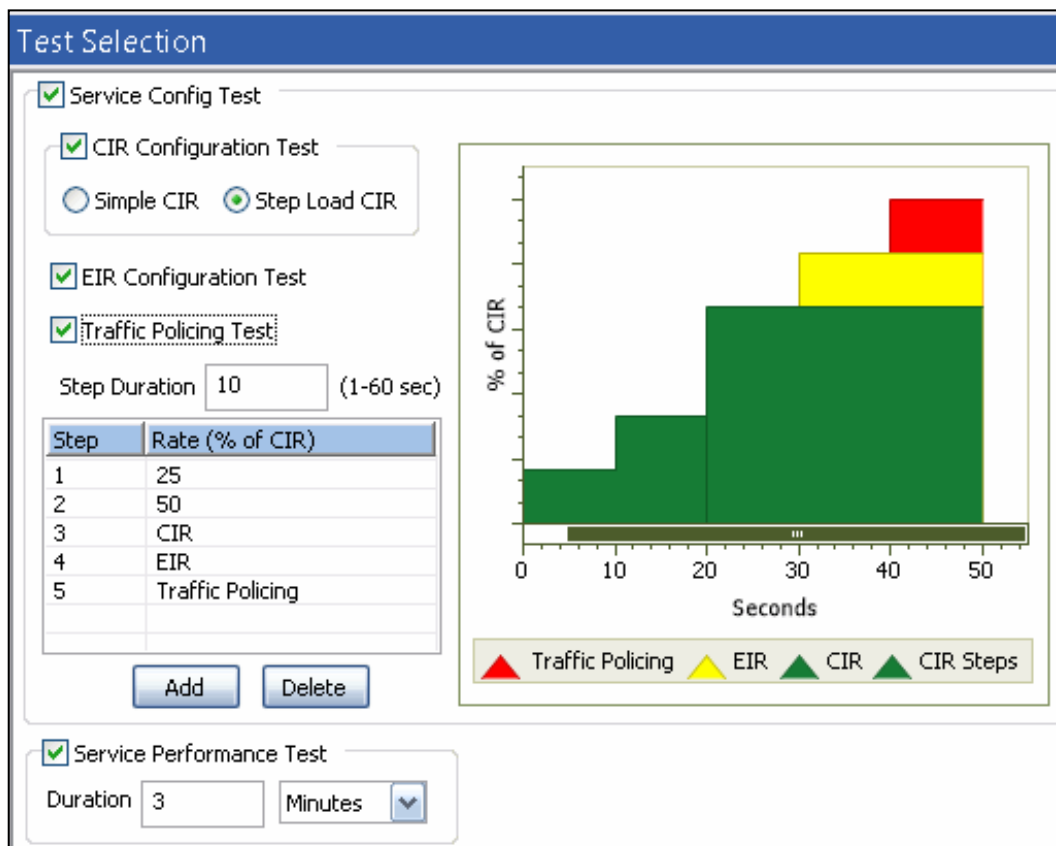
Test Selection

Service Config Test

CIR Configuration Test

Simple CIR Step Load CIR

EIR Configuration Test

Traffic Policing Test

Step Duration 10 (1-60 sec)

| Step | Rate (% of CIR) |
|---|---|
| 1 | 25 |
| 2 | 50 |
| 3 | CIR |
| 4 | EIR |
| 5 | Traffic Policing |

Add Delete

% of CIR

0 10 20 30 40 50

Seconds

Traffic Policing EIR CIR CIR Steps

Service Performance Test

Duration 3 Minutes